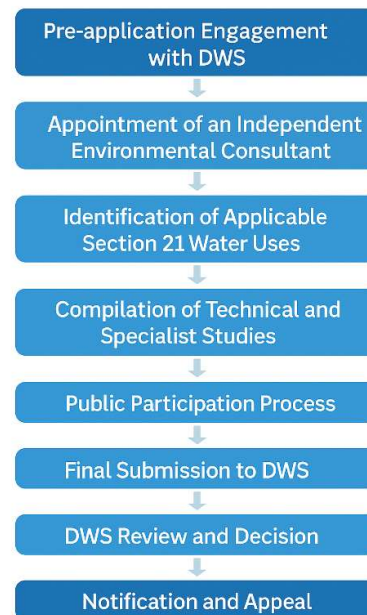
Pre-application Engagement with DWS

Appointment of an Independent Environmental Consultant

Identification of Applicable Section 21 Water Uses

Compilation of Technical and Specialist Studies

Public Participation Process

Final Submission to DWS

DWS Review and Decision

Notification and Appeal